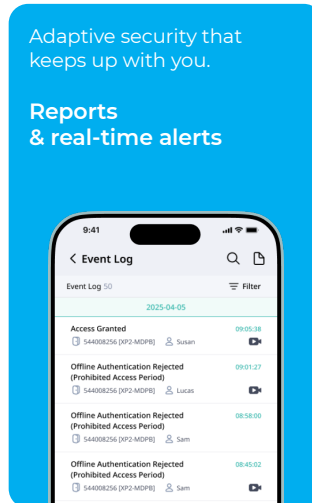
Adaptive security that keeps up with you.

Reports & real-time alerts

9:41

< Event Log

Event Log 50

Filter

2025-04-05

Access Granted
09:05:38
544008256 [XP2-MDPB] Susan

Offline Authentication Rejected (Prohibited Access Period)
09:01:27
544008256 [XP2-MDPB] Lucas

Offline Authentication Rejected (Prohibited Access Period)
08:58:00
544008256 [XP2-MDPB] Sam

Offline Authentication Rejected (Prohibited Access Period)
08:45:02
544008256 [XP2-MDPB] Sam